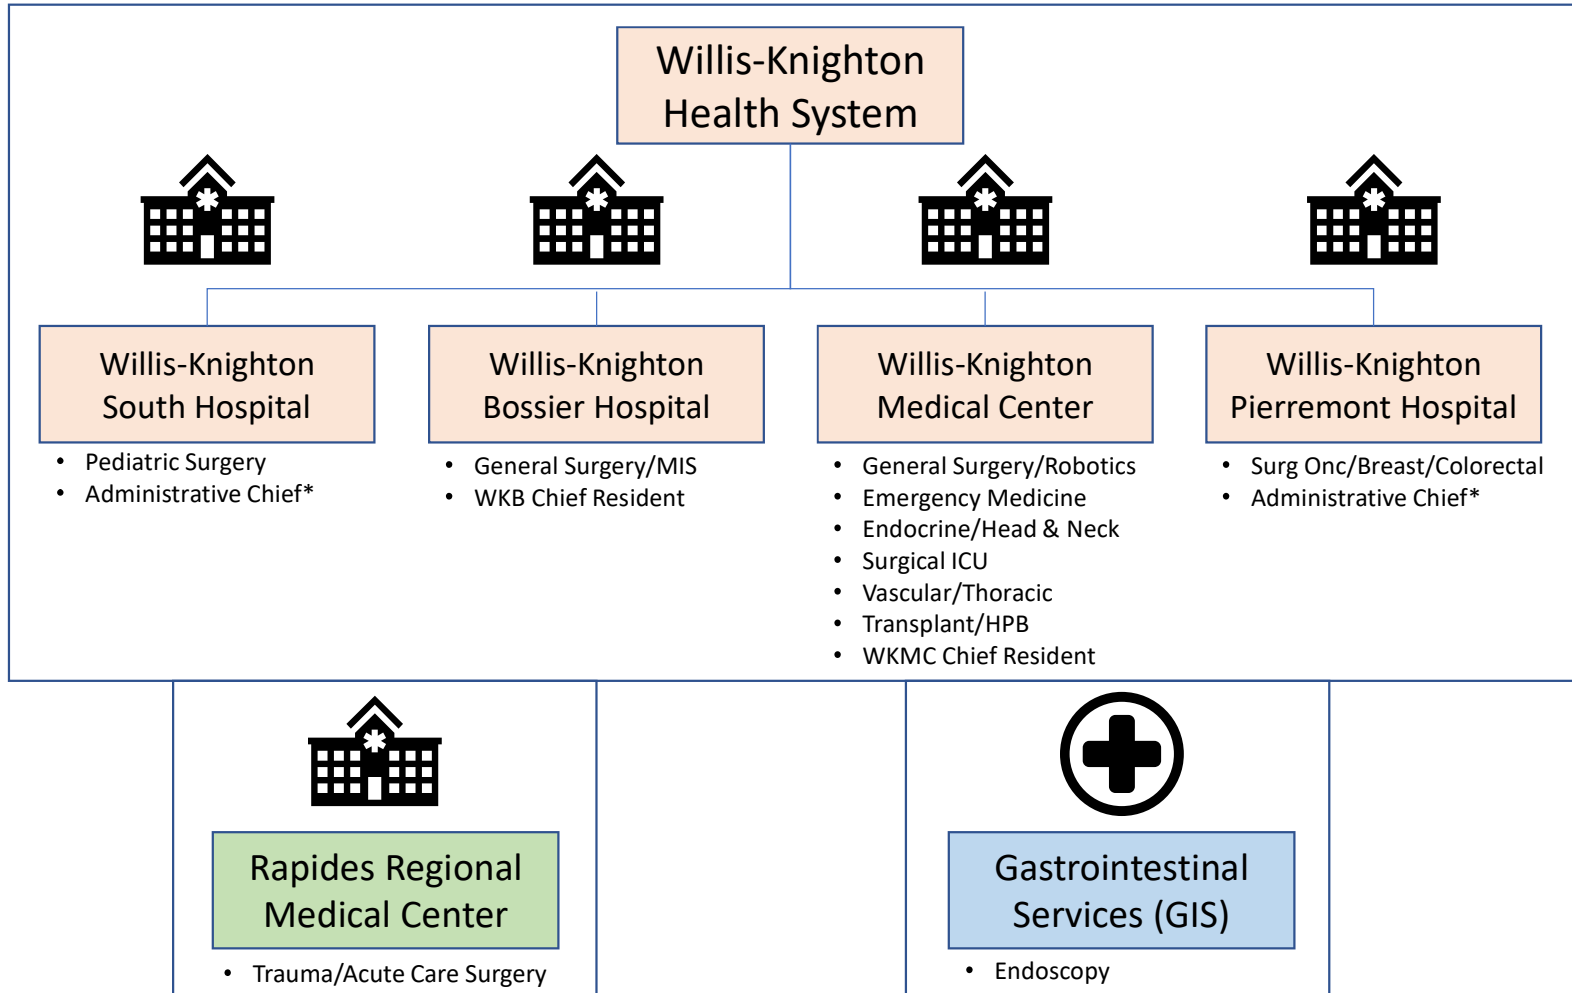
Willis-Knighton Health System

Willis-Knighton South Hospital
- Pediatric Surgery
- Administrative Chief*

Willis-Knighton Bossier Hospital
- General Surgery/MIS
- WKB Chief Resident

Willis-Knighton Medical Center
- General Surgery/Robotics
- Emergency Medicine
- Endocrine/Head & Neck
- Surgical ICU
- Vascular/Thoracic
- Transplant/HPB
- WKMC Chief Resident

Willis-Knighton Pierremont Hospital
- Surg Onc/Breast/Colorectal
- Administrative Chief*

Rapides Regional Medical Center
- Trauma/Acute Care Surgery

Gastrointestinal Services (GIS)
- Endoscopy